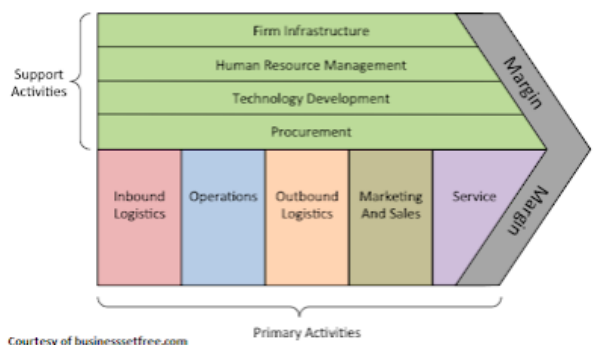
Support Activities

Firm Infrastructure

Human Resource Management

Technology Development

Procurement

Margin

Inbound Logistics

Operations

Outbound Logistics

Marketing And Sales

Service

Margin

Primary Activities

Courtesy of businesssetfree.com